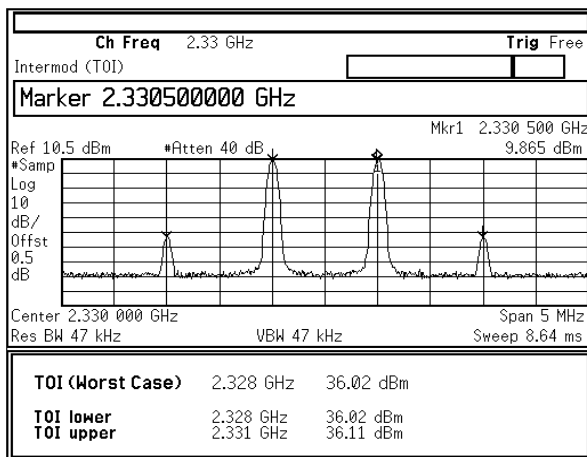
Ch Freq 2.33 GHz
Trig Free
Intermod (TOI)
Marker 2.330500000 GHz
Mkr1 2.330 500 GHz
Ref 10.5 dBm #Atten 40 dB
9.865 dBm
#Samp
Log
10
dB/
Offst
0.5
dB
Center 2.330 000 GHz
Span 5 MHz
Res BW 47 kHz
VBW 47 kHz
Sweep 8.64 ms

TOI (Worst Case) 2.328 GHz 36.02 dBm

TOI lower 2.328 GHz 36.02 dBm
TOI upper 2.331 GHz 36.11 dBm